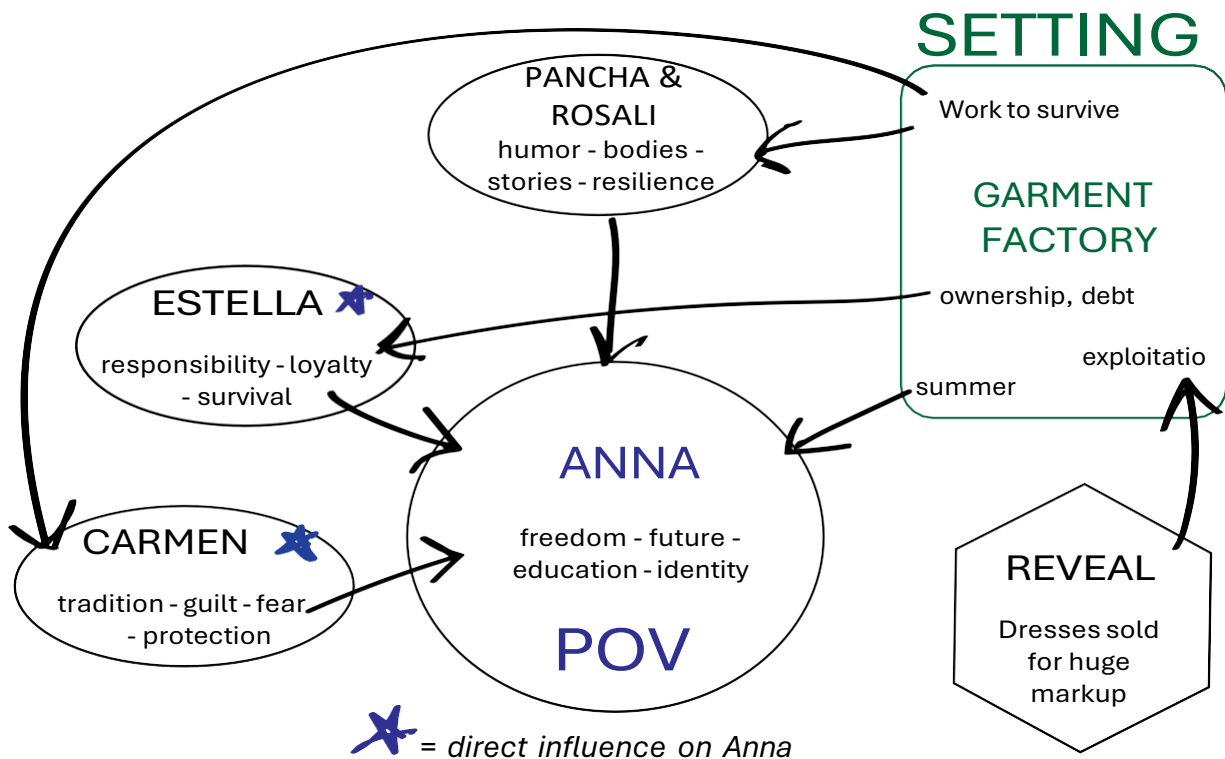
SETTING

Work to survive

GARMENT FACTORY

ownership, debt

exploitatio

summer

PANCHA & ROSALI
humor - bodies - stories - resilience

ESTELLA
responsibility - loyalty - survival

ANNA
freedom - future - education - identity
POV

CARMEN
tradition - guilt - fear - protection

REVEAL
Dresses sold for huge markup

= direct influence on Anna